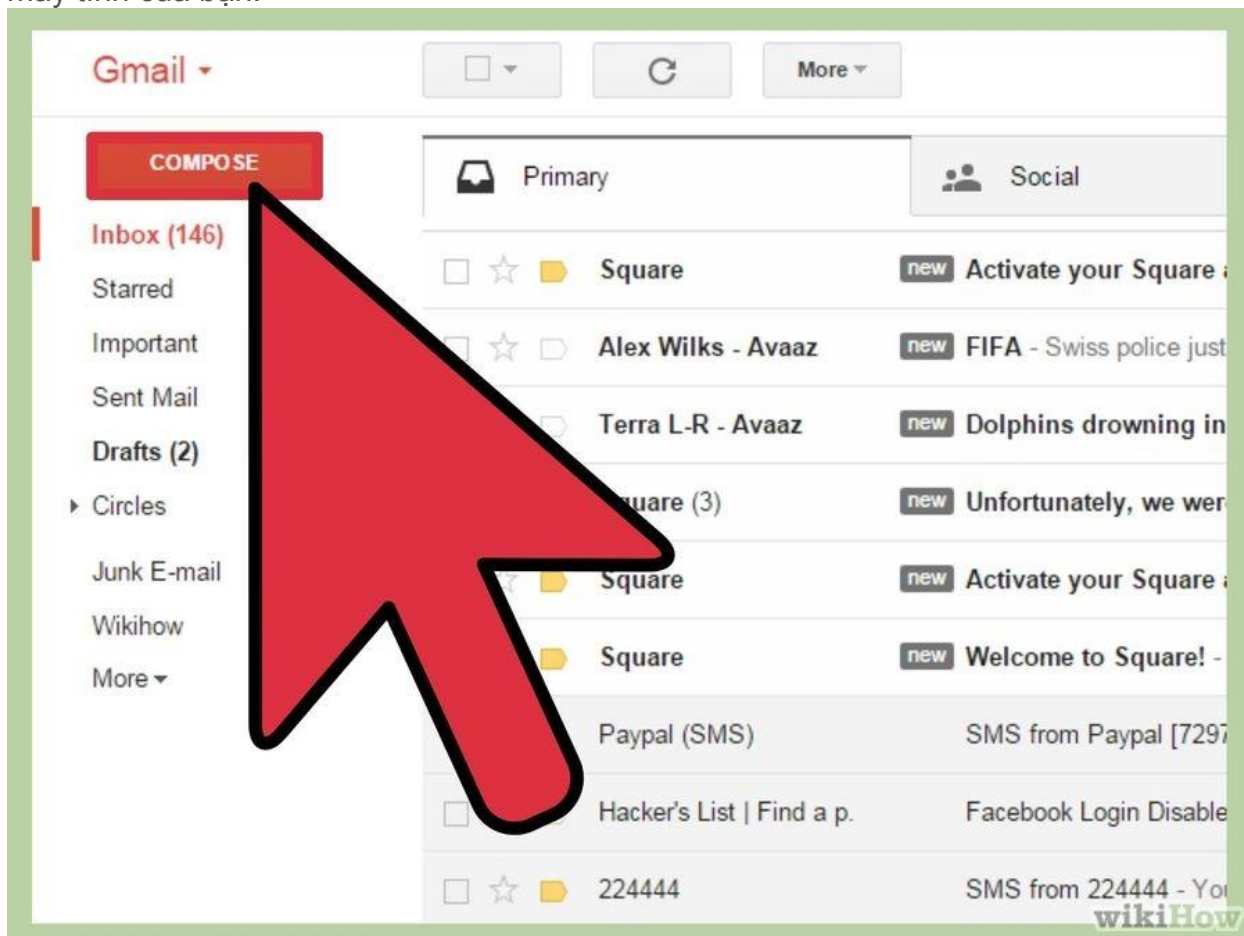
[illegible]

Gmail

More

COMPOSE

Primary

Social

Inbox (146)
Starred
Important
Sent Mail
Drafts (2)
Circles
Junk E-mail
Wikihow
More

Square new Activate your Square
Alex Wilks - Avaaz new FIFA - Swiss police just
Terra L-R - Avaaz new Dolphins drowning in
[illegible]uare (3) new Unfortunately, we wer
Square new Activate your Square
Square new Welcome to Square! -
Paypal (SMS) SMS from Paypal [7297
Hacker's List | Find a p. Facebook Login Disable
224444 SMS from 224444 - Yo

wikiHow